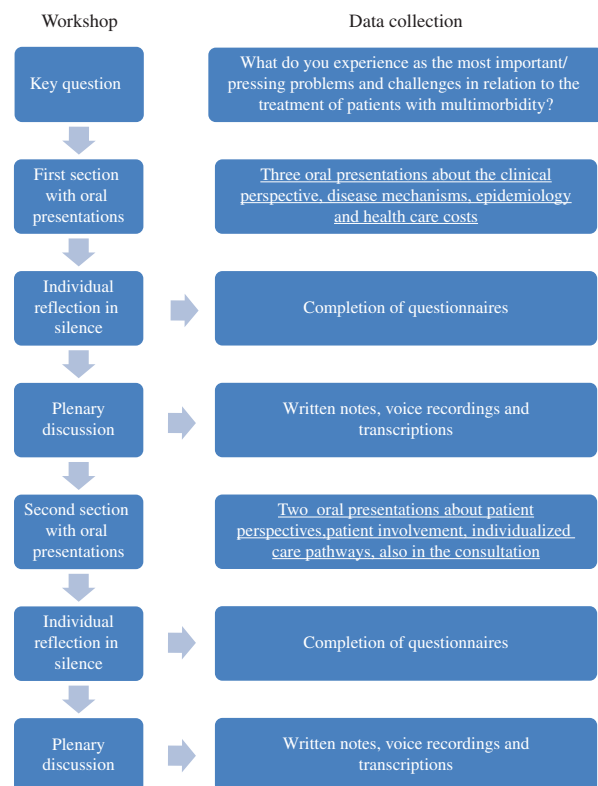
Workshop

Data collection

Key question

What do you experience as the most important/ pressing problems and challenges in relation to the treatment of patients with multimorbidity?

First section with oral presentations

Three oral presentations about the clinical perspective, disease mechanisms, epidemiology and health care costs

Individual reflection in silence

Completion of questionnaires

Plenary discussion

Written notes, voice recordings and transcriptions

Second section with oral presentations

Two oral presentations about patient perspectives,patient involvement, individualized care pathways, also in the consultation

Individual reflection in silence

Completion of questionnaires

Plenary discussion

Written notes, voice recordings and transcriptions